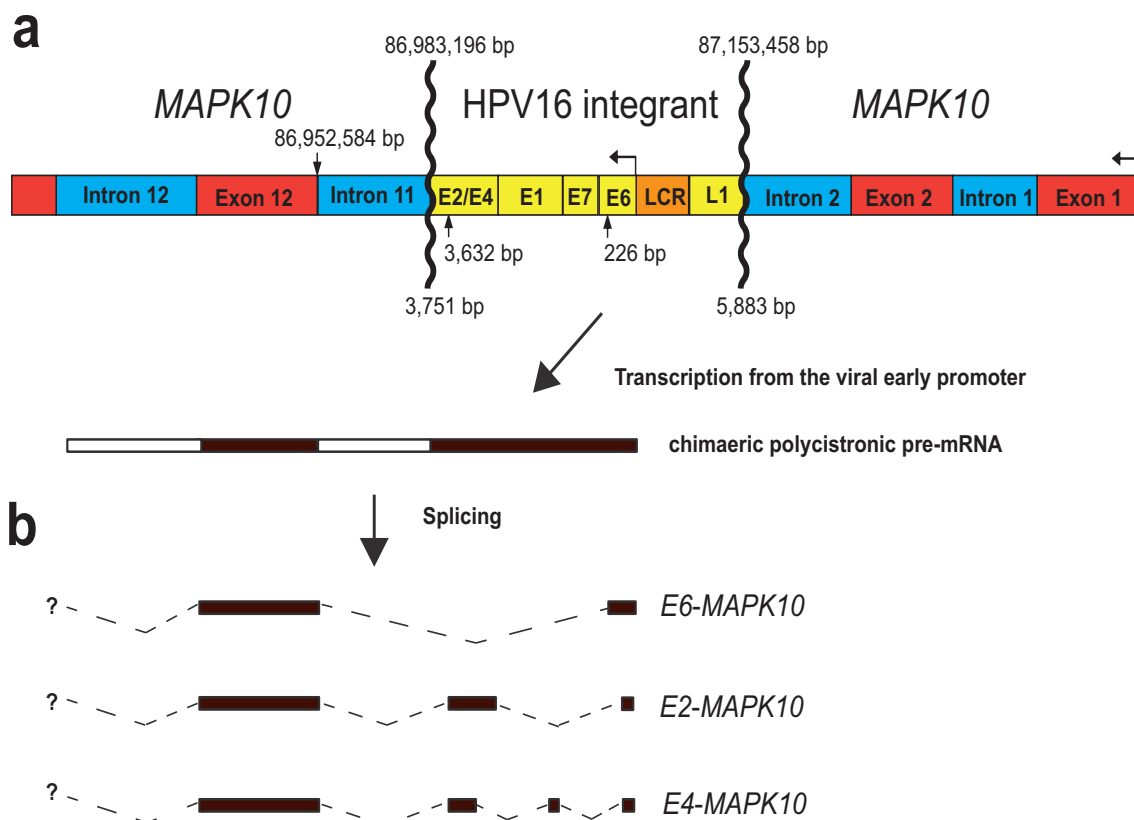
a

86,983,196 bp

87,153,458 bp

MAPK10

HPV16 integrant

MAPK10

86,952,584 bp

Intron 12

Exon 12

Intron 11

E2/E4

E1

E7

E6

LCR

L1

Intron 2

Exon 2

Intron 1

Exon 1

3,632 bp

226 bp

3,751 bp

5,883 bp

Transcription from the viral early promoter

chimaeric polycistronic pre-mRNA

b

Splicing

?

E6-MAPK10

?

E2-MAPK10

?

E4-MAPK10